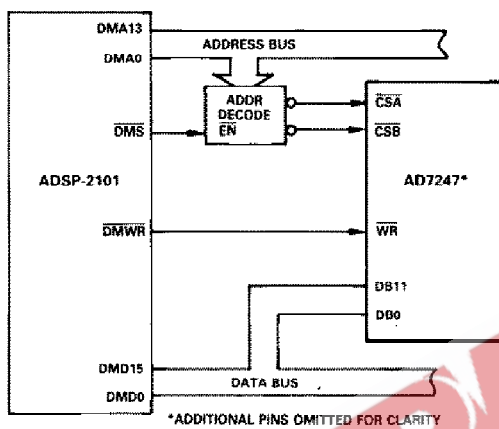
DMA13
DMA0
ADDRESS BUS
ADDR DECODE
$\overline{EN}$
$\overline{DMS}$
$\overline{CSA}$
$\overline{CSB}$
ADSP-2101
AD7247*
$\overline{DMWR}$
$\overline{WR}$
DB11
DB0
DMD15
DMD0
DATA BUS
*ADDITIONAL PINS OMITTED FOR CLARITY